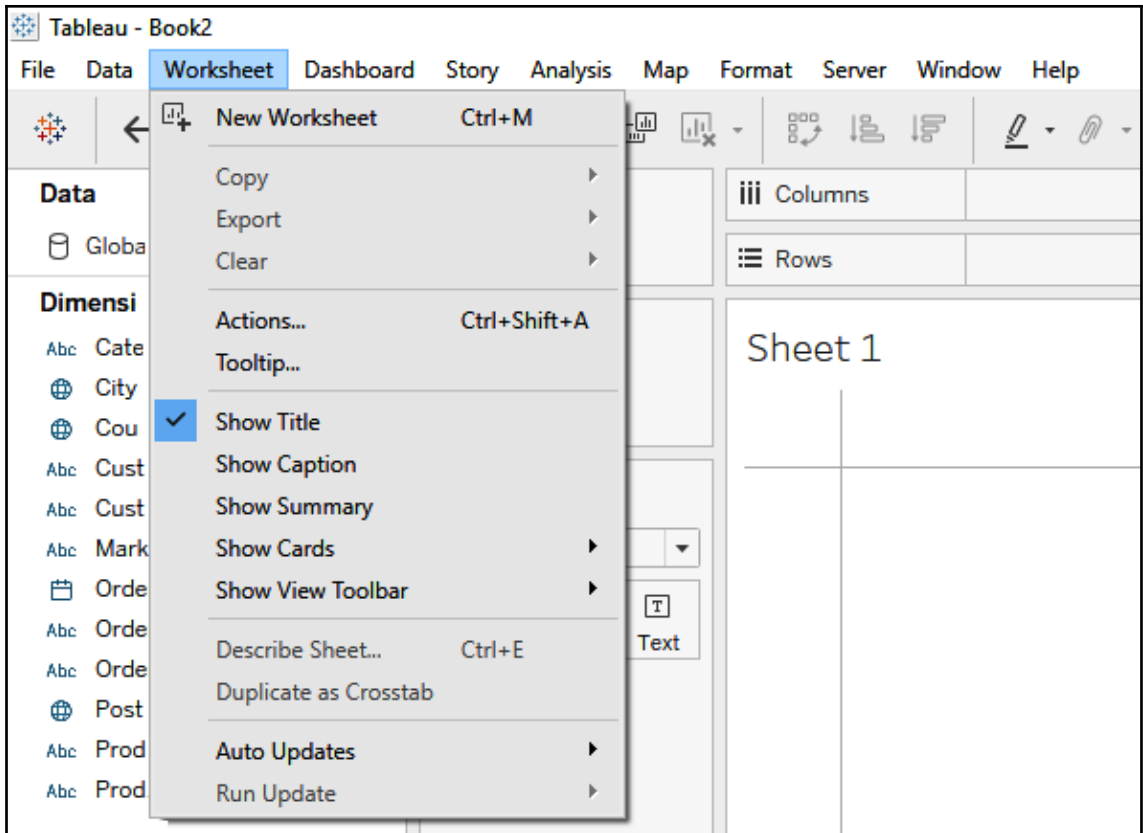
Tableau - Book2

File Data Worksheet Dashboard Story Analysis Map Format Server Window Help

New Worksheet Ctrl+M
Copy
Export
Clear
Actions... Ctrl+Shift+A
Tooltip...
Show Title
Show Caption
Show Summary
Show Cards
Show View Toolbar
Describe Sheet... Ctrl+E
Duplicate as Crosstab
Auto Updates
Run Update

Data
Globa
Dimensi
Abc Cate
City
Cou
Abc Cust
Abc Cust
Abc Mark
Orde
Abc Orde
Abc Orde
Post
Abc Prod
Abc Prod

Columns
Rows
Sheet 1
Text